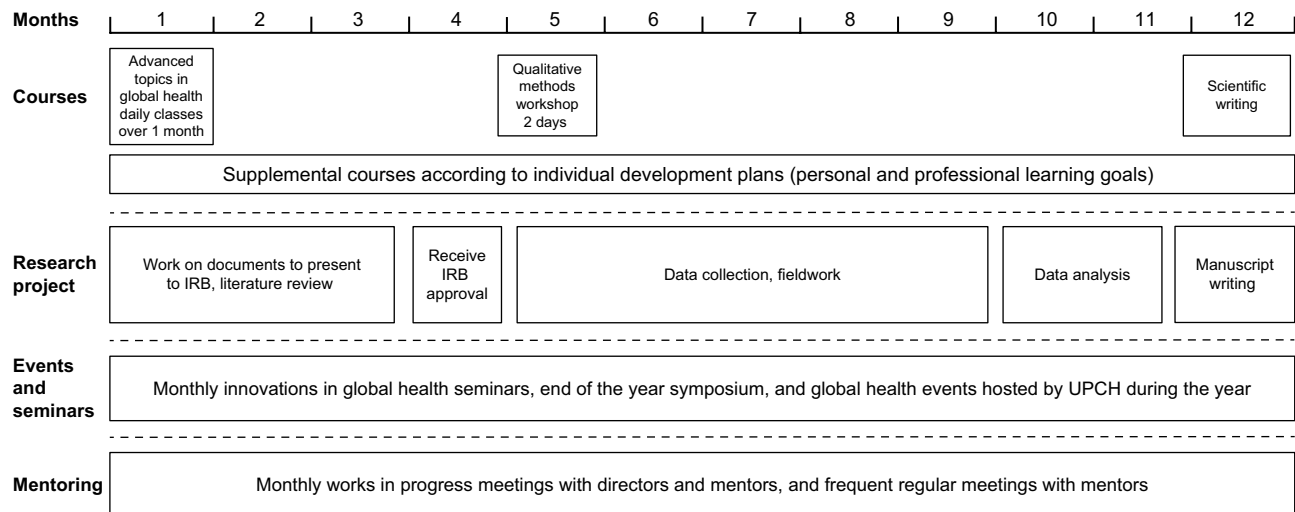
Months 1 2 3 4 5 6 7 8 9 10 11 12

Courses

Advanced topics in global health daily classes over 1 month

Qualitative methods workshop 2 days

Scientific writing

Supplemental courses according to individual development plans (personal and professional learning goals)

Research project

Work on documents to present to IRB, literature review

Receive IRB approval

Data collection, fieldwork

Data analysis

Manuscript writing

Events and seminars

Monthly innovations in global health seminars, end of the year symposium, and global health events hosted by UPCH during the year

Mentoring

Monthly works in progress meetings with directors and mentors, and frequent regular meetings with mentors